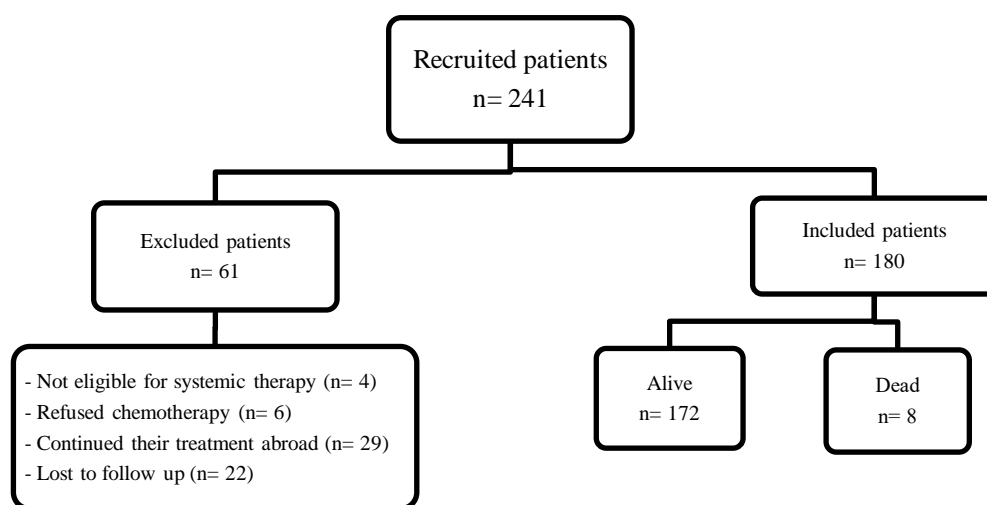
Recruited patients
n= 241

Excluded patients
n= 61

Included patients
n= 180

- Not eligible for systemic therapy (n= 4)
- Refused chemotherapy (n= 6)
- Continued their treatment abroad (n= 29)
- Lost to follow up (n= 22)

Alive
n= 172

Dead
n= 8